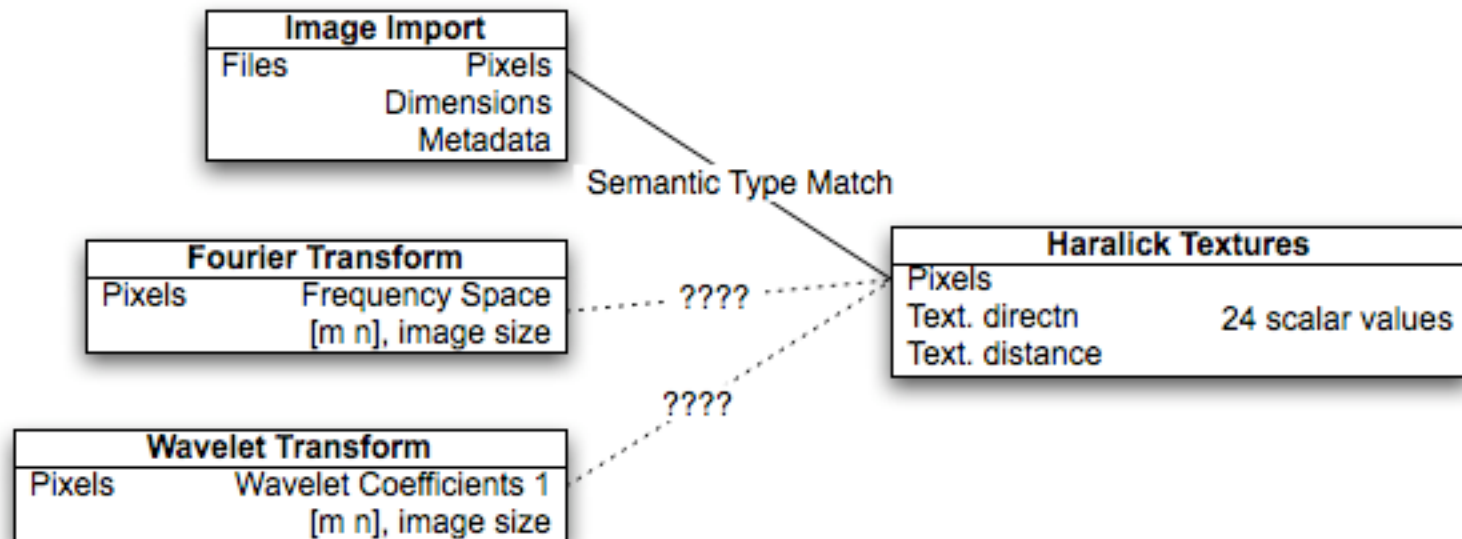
Image Import
Files Pixels
Dimensions
Metadata

Semantic Type Match

Fourier Transform
Pixels Frequency Space
[m n], image size

????

Haralick Textures
Pixels
Text. directn 24 scalar values
Text. distance

????

Wavelet Transform
Pixels Wavelet Coefficients 1
[m n], image size